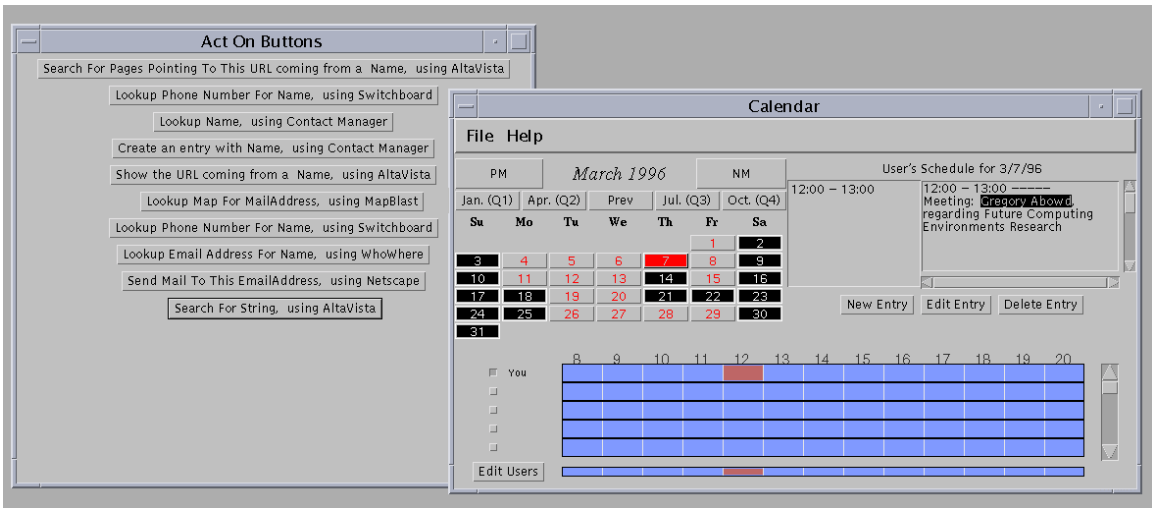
Act On Buttons

Search For Pages Pointing To This URL coming from a Name, using AltaVista
Lookup Phone Number For Name, using Switchboard
Lookup Name, using Contact Manager
Create an entry with Name, using Contact Manager
Show the URL coming from a Name, using AltaVista
Lookup Map For MailAddress, using MapBlast
Lookup Phone Number For Name, using Switchboard
Lookup Email Address For Name, using WhoWhere
Send Mail To This EmailAddress, using Netscape
Search For String, using AltaVista

Calendar

File Help

PM March 1996 NM

Jan. (Q1) Apr. (Q2) Prev Jul. (Q3) Oct. (Q4)

| Su | Mo | Tu | We | Th | Fr | Sa |
|---|---|---|---|---|---|---|
| | | | | | 1 | 2 |
| 3 | 4 | 5 | 6 | 7 | 8 | 9 |
| 10 | 11 | 12 | 13 | 14 | 15 | 16 |
| 17 | 18 | 19 | 20 | 21 | 22 | 23 |
| 24 | 25 | 26 | 27 | 28 | 29 | 30 |
| 31 | | | | | | |

User's Schedule for 3/7/96

12:00 – 13:00

12:00 – 13:00 -----
Meeting: Gregory Abowd, regarding Future Computing Environments Research

New Entry Edit Entry Delete Entry

8 9 10 11 12 13 14 15 16 17 18 19 20

You

Edit Users